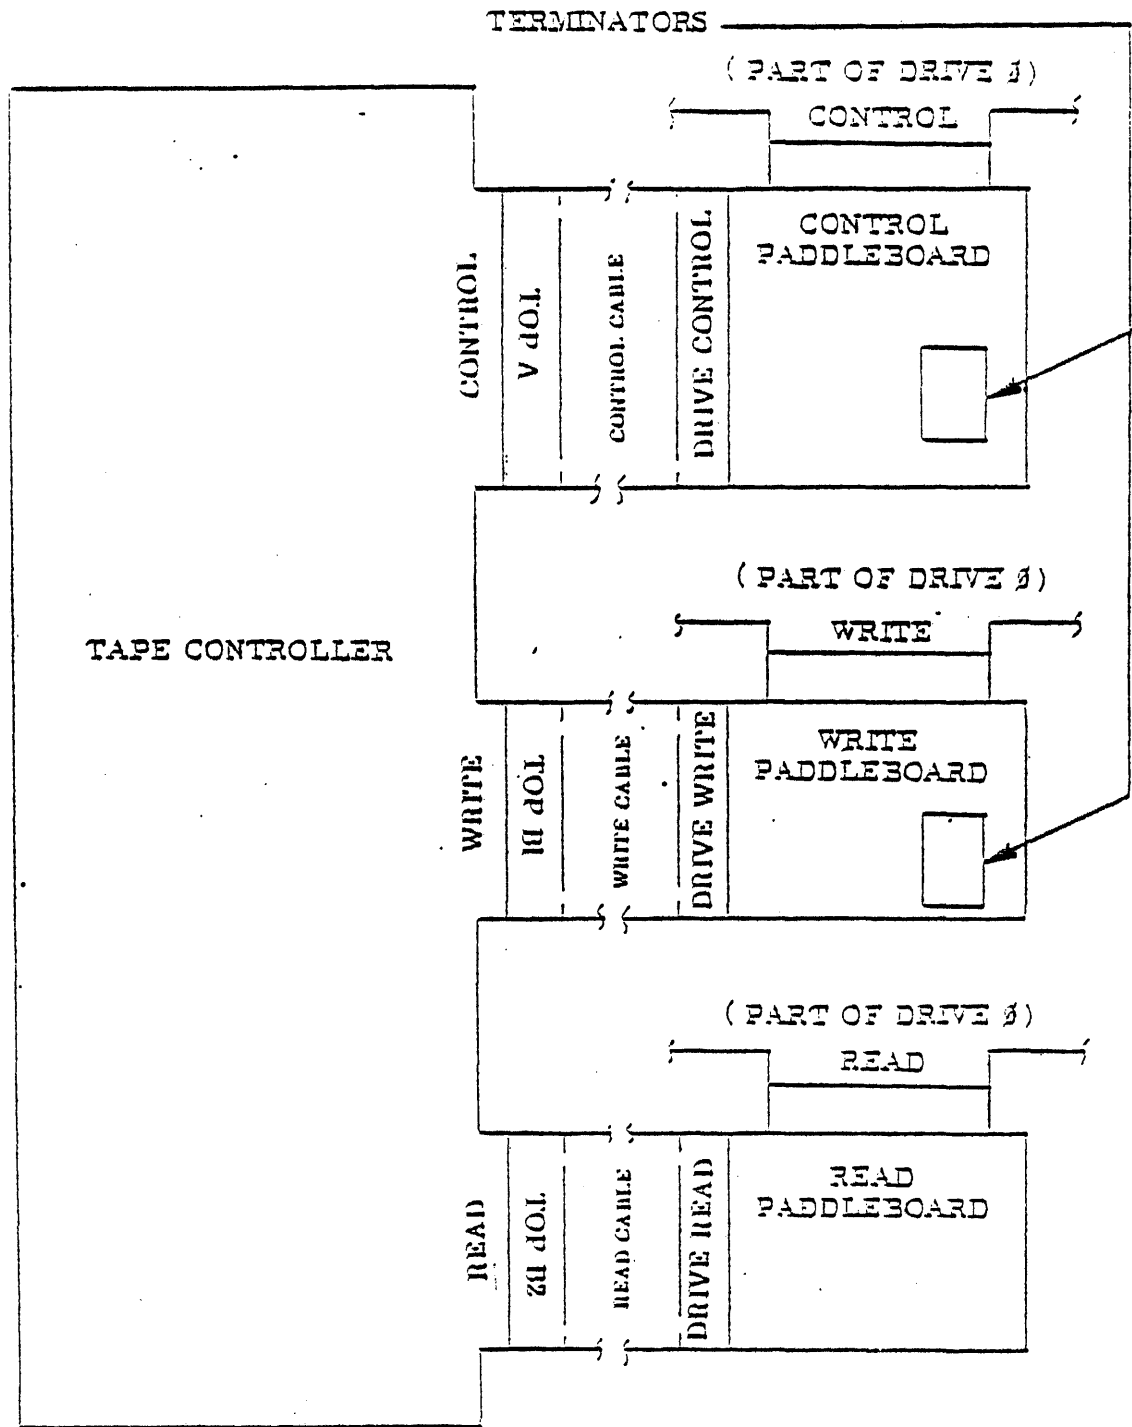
TERMINATORS

( PART OF DRIVE Ø)

CONTROL

CONTROL

TOP A

CONTROL CABLE

DRIVE CONTROL

CONTROL PADDLEBOARD

( PART OF DRIVE Ø)

WRITE

TAPE CONTROLLER

WRITE

TOP B

WRITE CABLE

DRIVE WRITE

WRITE PADDLEBOARD

( PART OF DRIVE Ø)

READ

READ

TOP B2

READ CABLE

DRIVE READ

READ PADDLEBOARD